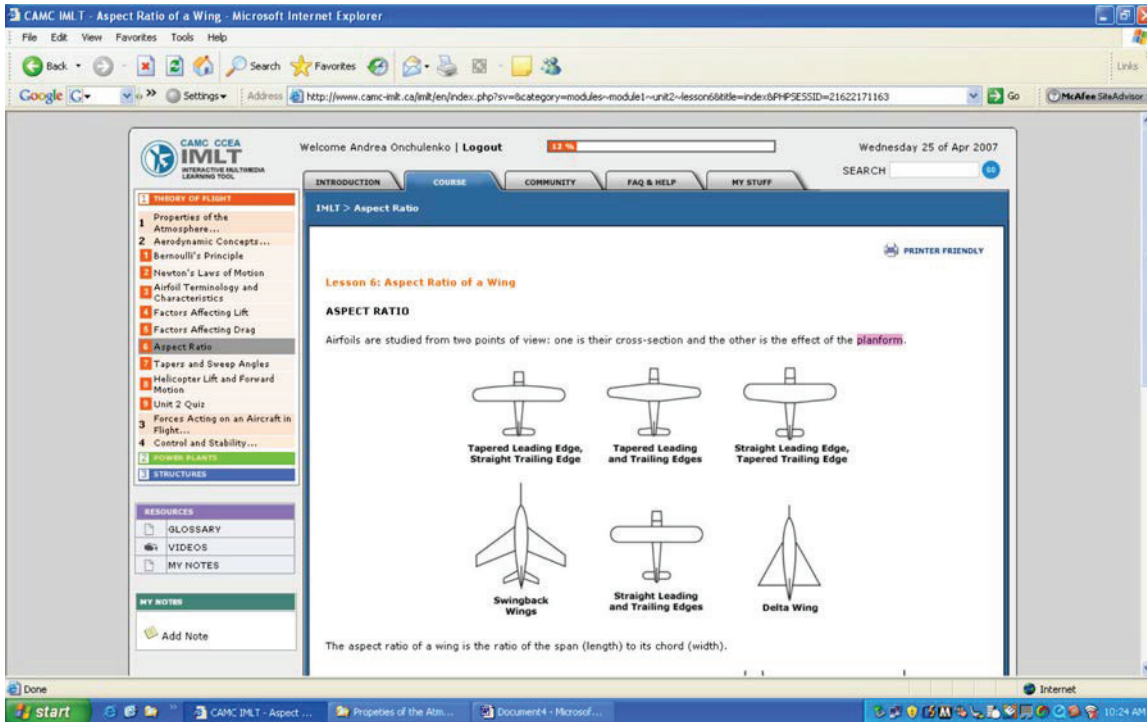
CAMC IMLT - Aspect Ratio of a Wing - Microsoft Internet Explorer

File Edit View Favorites Tools Help

Back Search Favorites

Links

Google Settings Address http://www.camc-imlt.ca/imlt/en/index.php?sv=&category=modules~module1~unit2~lesson6&title=index&PHPSESSID=21622171163 Go McAfee SiteAdvisor

CAMC CCEA IMLT INTERACTIVE MULTIMEDIA LEARNING TOOL

Welcome Andrea Onchulenko | Logout

12 %

Wednesday 25 of Apr 2007

SEARCH GO

INTRODUCTION COURSE COMMUNITY FAQ & HELP MY STUFF

1 THEORY OF FLIGHT
1 Properties of the Atmosphere...
2 Aerodynamic Concepts...
1 Bernoulli's Principle
2 Newton's Laws of Motion
3 Airfoil Terminology and Characteristics
4 Factors Affecting Lift
5 Factors Affecting Drag
6 Aspect Ratio
7 Tapers and Sweep Angles
8 Helicopter Lift and Forward Motion
9 Unit 2 Quiz
3 Forces Acting on an Aircraft in Flight...
4 Control and Stability...
2 POWER PLANTS
3 STRUCTURES

RESOURCES
GLOSSARY
VIDEOS
MY NOTES

MY NOTES
Add Note

IMLT > Aspect Ratio

PRINTER FRIENDLY

Lesson 6: Aspect Ratio of a Wing

ASPECT RATIO

Airfoils are studied from two points of view: one is their cross-section and the other is the effect of the planform.

Tapered Leading Edge, Straight Trailing Edge

Tapered Leading and Trailing Edges

Straight Leading Edge, Tapered Trailing Edge

Swingback Wings

Straight Leading and Trailing Edges

Delta Wing

The aspect ratio of a wing is the ratio of the span (length) to its chord (width).

Done

Internet

start CAMC IMLT - Aspect ... Propeties of the Atm... Document4 - Microsof... 10:24 AM